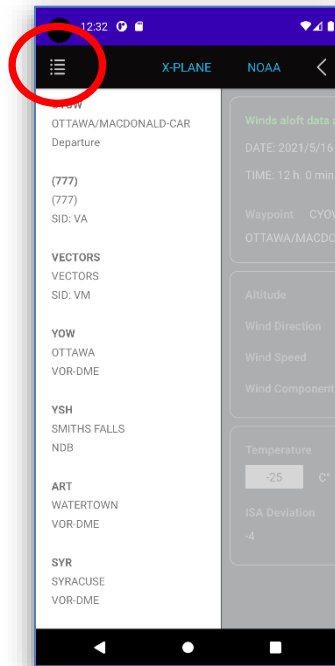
12:32

X-PLANE NOAA

CYOW
OTTAWA/MACDONALD-CAR
Departure

(777)
(777)
SID: VA

VECTORS
VECTORS
SID: VM

YOW
OTTAWA
VOR-DME

YSH
SMITHS FALLS
NDB

ART
WATERTOWN
VOR-DME

SYR
SYRACUSE
VOR-DME

Winds aloft data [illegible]

DATE: 2021/5/16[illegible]

TIME: 12 h. 0 min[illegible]

Waypoint CYO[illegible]
OTTAWA/MACDO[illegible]

Altitude

Wind Direction

Wind Speed

Wind Component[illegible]

Temperature

-25 C°

ISA Deviation

-4